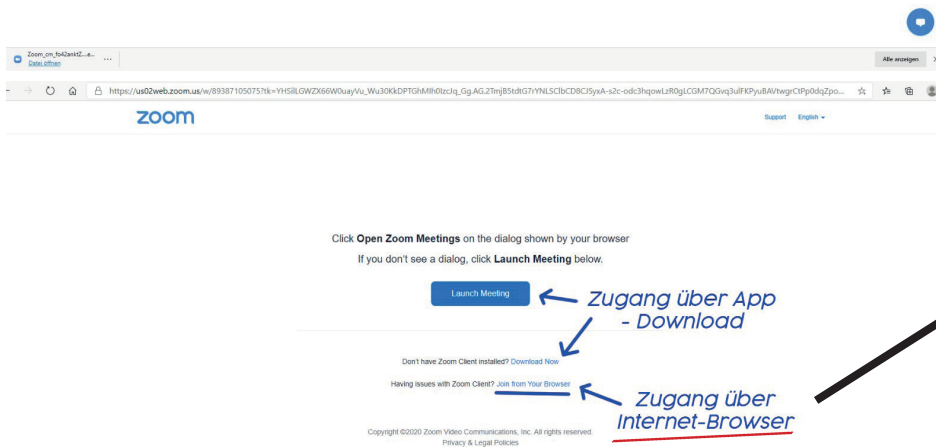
Zoom_cm_fo42asktZ...e...
Datei öffnen
...
Alle anzeigen

https://us02web.zoom.us/w/89387105075?tk=YHSiIlLGWZX66W0uayVu_Wu30KkDPTGhMlh0lzcJq_Gg.AG.2Tmj85tdtG7rYNLSClbCD8CJSyxA-s2c-odc3hqowLzR0gLCGM7QGvq3ulFKPyuBAVtwgrCtPp0dqZpo...

zoom

Support English

Click **Open Zoom Meetings** on the dialog shown by your browser

If you don't see a dialog, click **Launch Meeting** below.

Launch Meeting

Zugang über App - Download

Don't have Zoom Client installed? Download Now

Having issues with Zoom Client? Join from Your Browser

Zugang über Internet-Browser

Copyright ©2020 Zoom Video Communications, Inc. All rights reserved.
Privacy & Legal Policies